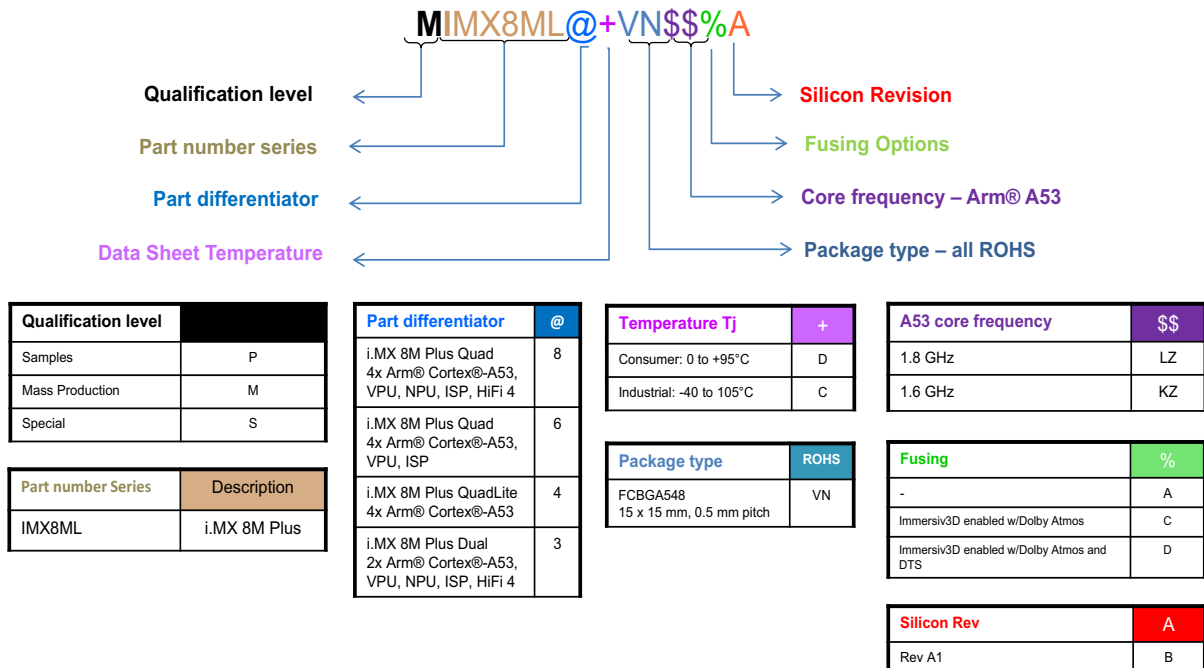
MIMX8ML@+VN$$%A

Qualification level
Part number series
Part differentiator
Data Sheet Temperature

Silicon Revision
Fusing Options
Core frequency – Arm® A53
Package type – all ROHS

| Qualification level | |
|---|---|
| Samples | P |
| Mass Production | M |
| Special | S |

| Part number Series | Description |
|---|---|
| IMX8ML | i.MX 8M Plus |

| Part differentiator | @ |
|---|---|
| i.MX 8M Plus Quad 4x Arm® Cortex®-A53, VPU, NPU, ISP, HiFi 4 | 8 |
| i.MX 8M Plus Quad 4x Arm® Cortex®-A53, VPU, ISP | 6 |
| i.MX 8M Plus QuadLite 4x Arm® Cortex®-A53 | 4 |
| i.MX 8M Plus Dual 2x Arm® Cortex®-A53, VPU, NPU, ISP, HiFi 4 | 3 |

| Temperature Tj | + |
|---|---|
| Consumer: 0 to +95°C | D |
| Industrial: -40 to 105°C | C |

| Package type | ROHS |
|---|---|
| FCBGA548 15 x 15 mm, 0.5 mm pitch | VN |

| A53 core frequency | $$ |
|---|---|
| 1.8 GHz | LZ |
| 1.6 GHz | KZ |

| Fusing | % |
|---|---|
| - | A |
| Immersiv3D enabled w/Dolby Atmos | C |
| Immersiv3D enabled w/Dolby Atmos and DTS | D |

| Silicon Rev | A |
|---|---|
| Rev A1 | B |